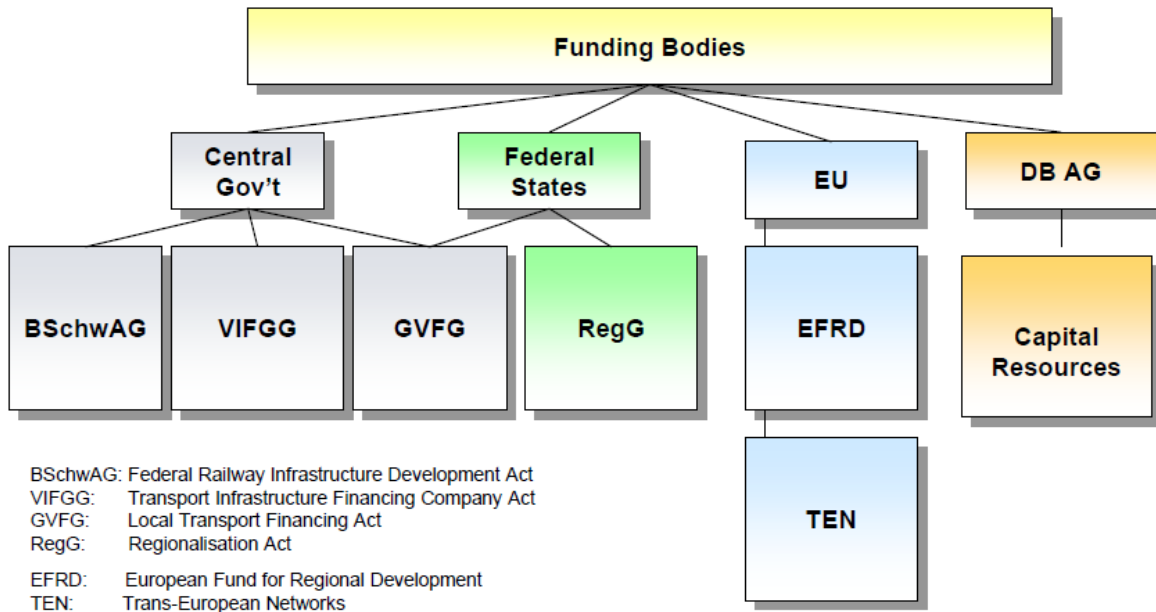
Funding Bodies

Central Gov't

Federal States

EU

DB AG

BSchwAG

VIFGG

GVFG

RegG

EFRD

Capital Resources

TEN

BSchwAG: Federal Railway Infrastructure Development Act
VIFGG: Transport Infrastructure Financing Company Act
GVFG: Local Transport Financing Act
RegG: Regionalisation Act

EFRD: European Fund for Regional Development
TEN: Trans-European Networks